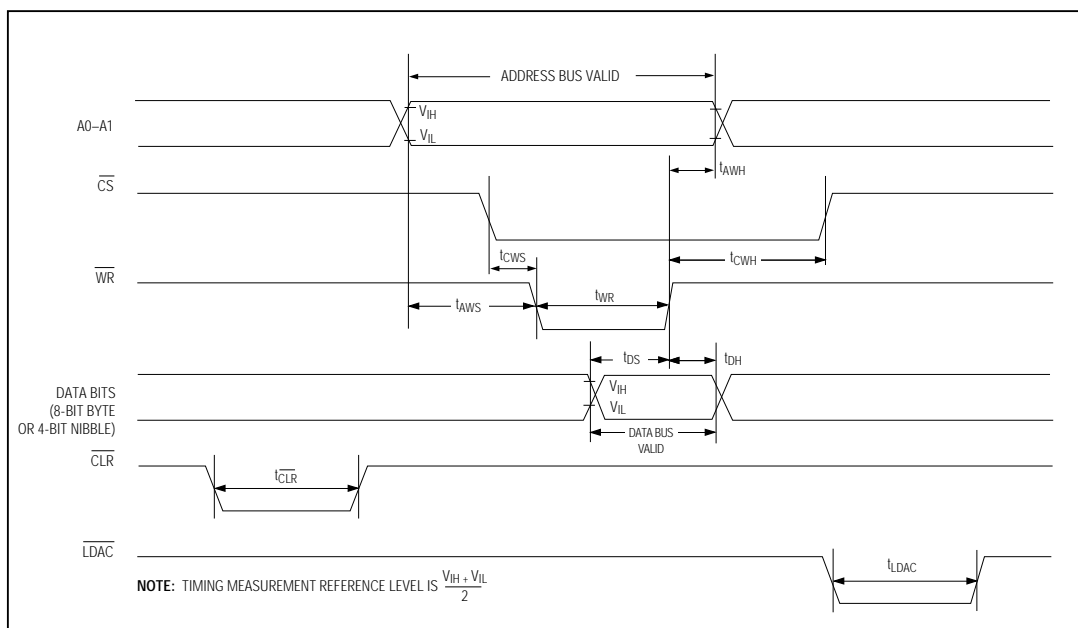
ADDRESS BUS VALID

A0–A1

$V_{IH}$

$V_{IL}$

$t_{AWH}$

$\overline{CS}$

$t_{CWS}$

$t_{CWH}$

$\overline{WR}$

$t_{AWS}$

$t_{WR}$

$t_{DS}$

$t_{DH}$

DATA BITS (8-BIT BYTE OR 4-BIT NIBBLE)

$V_{IH}$

$V_{IL}$

DATA BUS VALID

$\overline{CLR}$

$t_{\overline{CLR}}$

$\overline{LDAC}$

$t_{LDAC}$

**NOTE:** TIMING MEASUREMENT REFERENCE LEVEL IS $\frac{V_{IH} + V_{IL}}{2}$